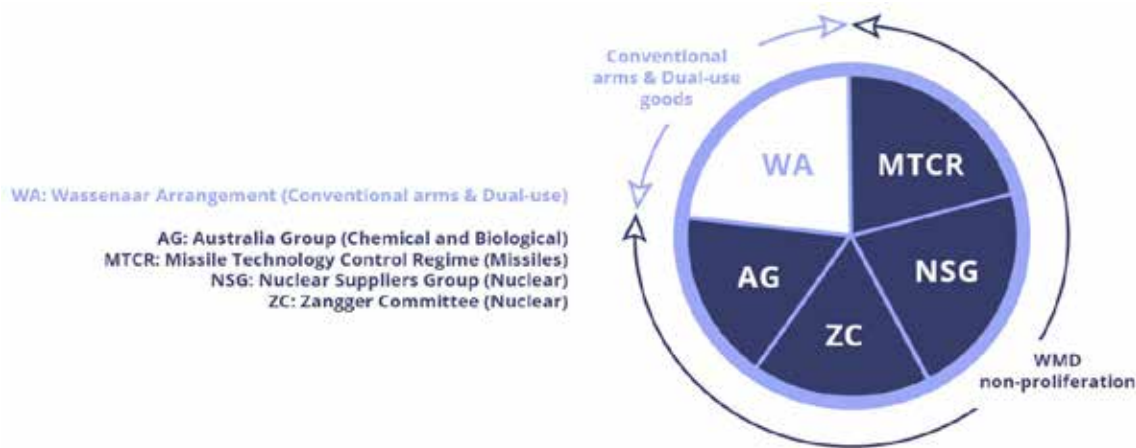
WA: Wassenaar Arrangement (Conventional arms & Dual-use)

AG: Australia Group (Chemical and Biological)
MTCR: Missile Technology Control Regime (Missiles)
NSG: Nuclear Suppliers Group (Nuclear)
ZC: Zangger Committee (Nuclear)

Conventional arms & Dual-use goods

WA

MTCR

NSG

ZC

AG

WMD non-proliferation